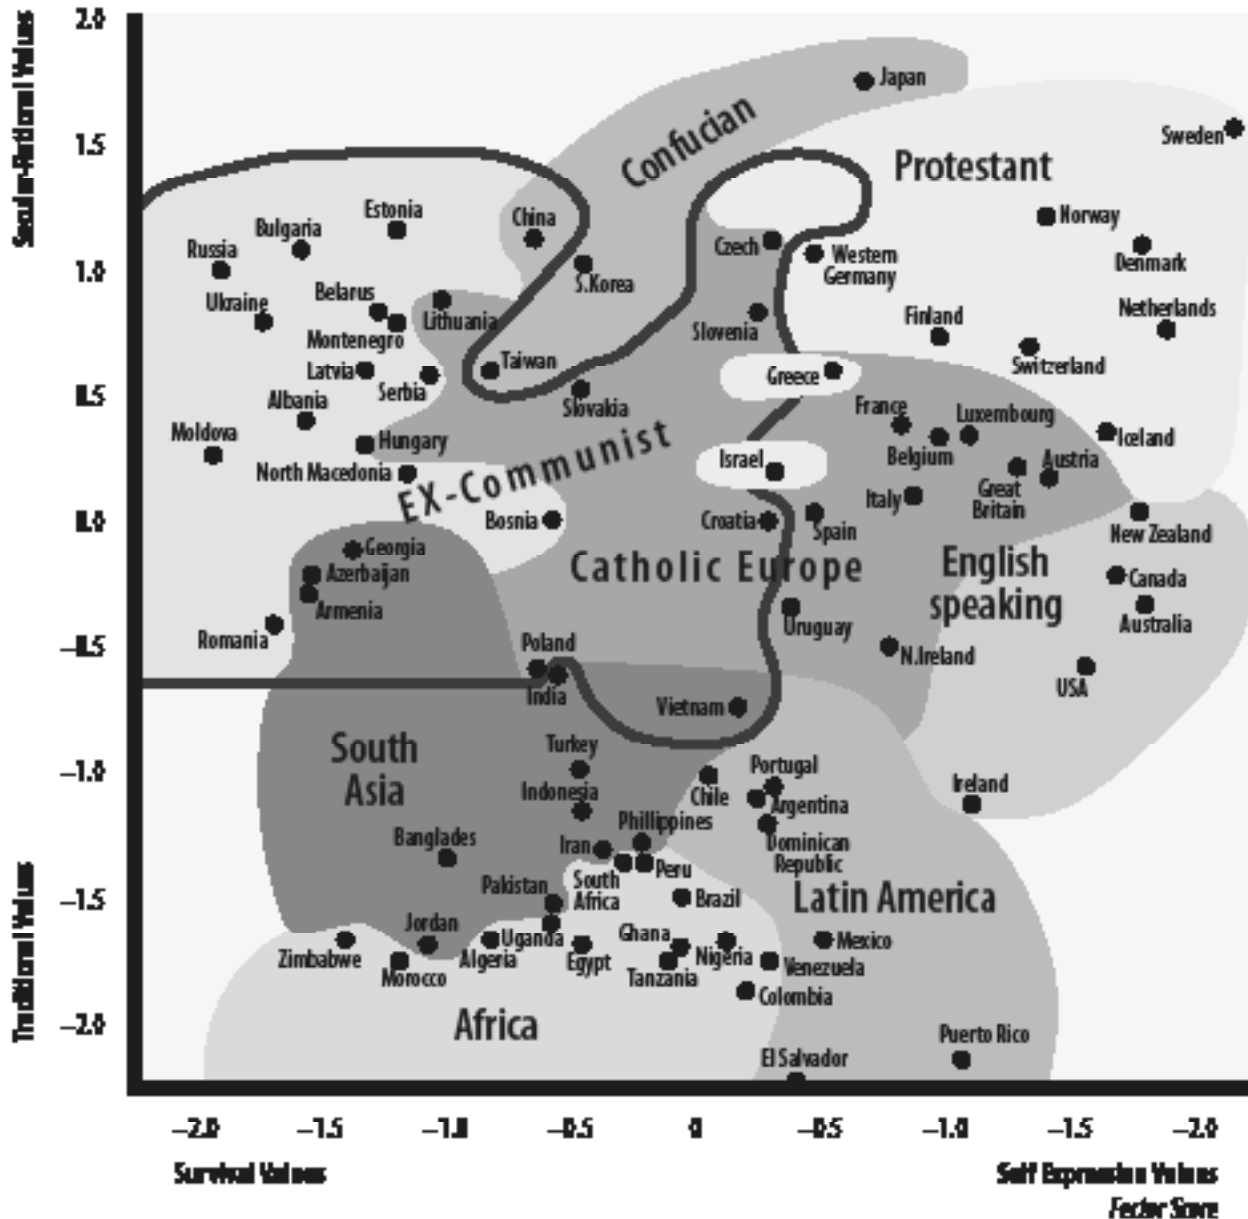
Secular-Rational Values

Traditional Values

2.0
1.5
1.0
0.5
0.0
−0.5
−1.0
−1.5
−2.0

Japan
Confucian
Sweden
Protestant
Estonia
China
Bulgaria
Russia
Norway
Czech
Western Germany
Denmark
S.Korea
Ukraine
Belarus
Lithuania
Montenegro
Slovenia
Finland
Netherlands
Taiwan
Latvia
Switzerland
Serbia
Greece
Albania
Slovakia
France
Luxembourg
Moldova
Iceland
Hungary
Belgium
EX-Communist
Israel
Austria
North Macedonia
Italy
Great Britain
Bosnia
Croatia
Spain
New Zealand
Georgia
Catholic Europe
English speaking
Azerbaijan
Canada
Armenia
Australia
Uruguay
Romania
Poland
N.Ireland
USA
India
Vietnam
South Asia
Turkey
Portugal
Ireland
Chile
Indonesia
Argentina
Phillippines
Banglades
Dominican Republic
Iran
Peru
South Africa
Pakistan
Brazil
Latin America
Jordan
Ghana
Uganda
Mexico
Zimbabwe
Algeria
Nigeria
Egypt
Venezuela
Morocco
Tanzania
Colombia
Africa
Puerto Rico
El Salvador

−2.0
−1.5
−1.0
−0.5
0
0.5
1.0
1.5
2.0

Survival Values
Self Expression Values
Factor Score